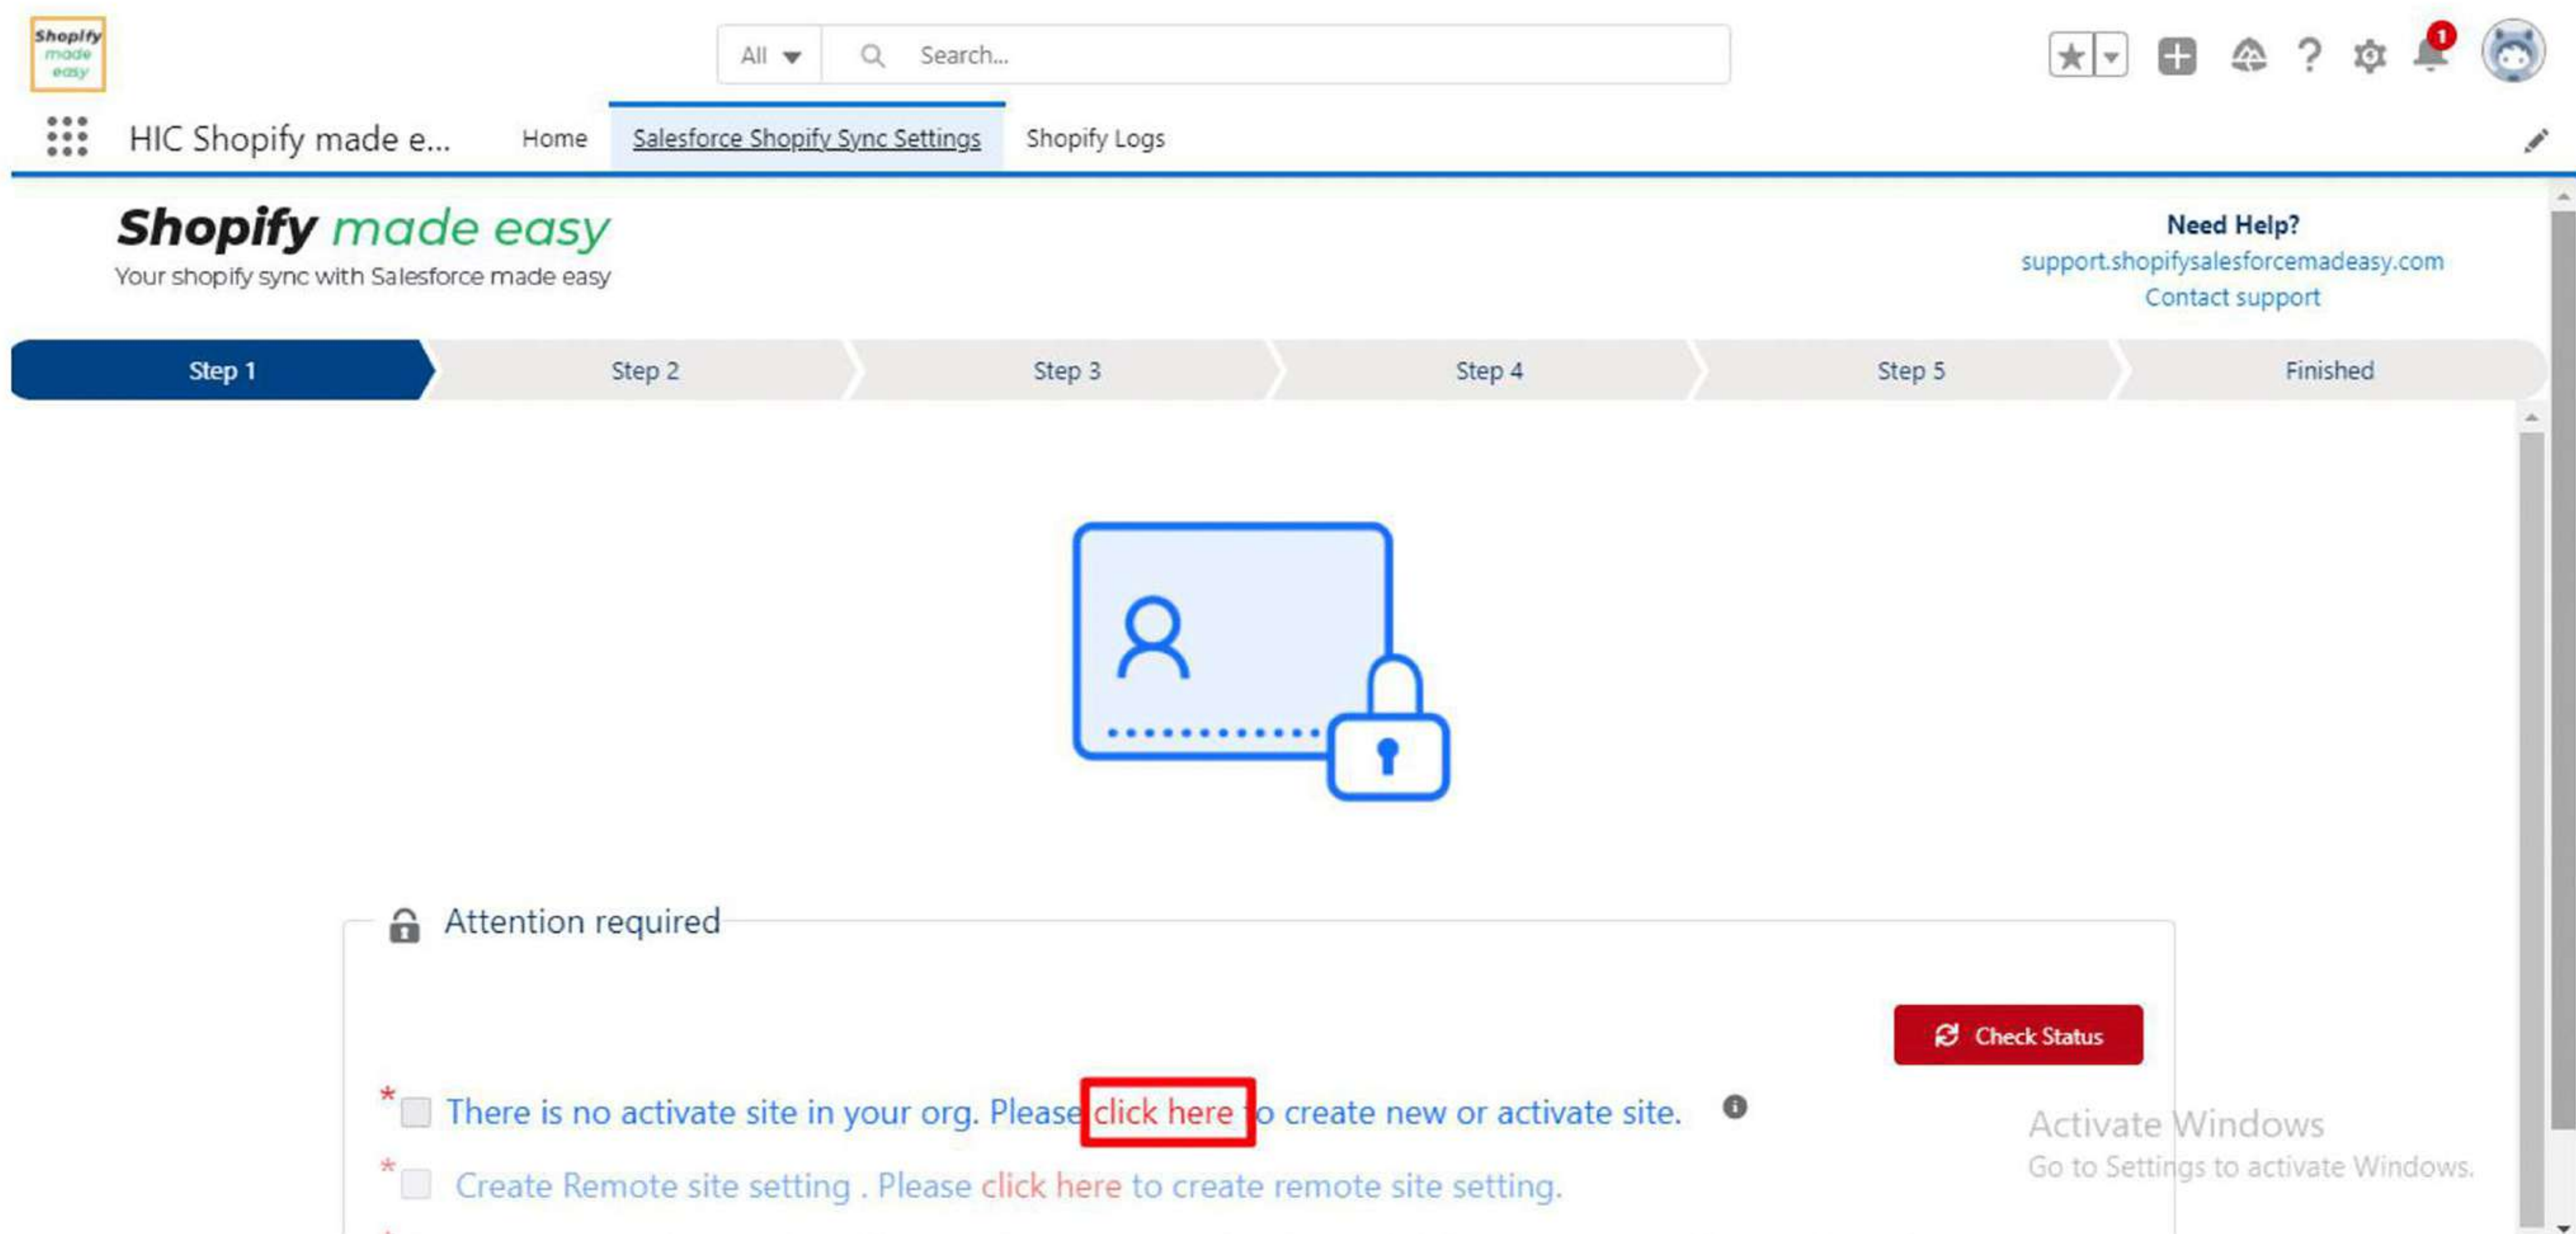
Shopify made easy

All

Search...

1

HIC Shopify made e...

Home

Salesforce Shopify Sync Settings

Shopify Logs

Shopify made easy

Your shopify sync with Salesforce made easy

Need Help?

support.shopifysalesforcemadeasy.com

Contact support

Step 1

Step 2

Step 3

Step 4

Step 5

Finished

Attention required

Check Status

* There is no activate site in your org. Please click here to create new or activate site.

* Create Remote site setting . Please click here to create remote site setting.

Activate Windows

Go to Settings to activate Windows.